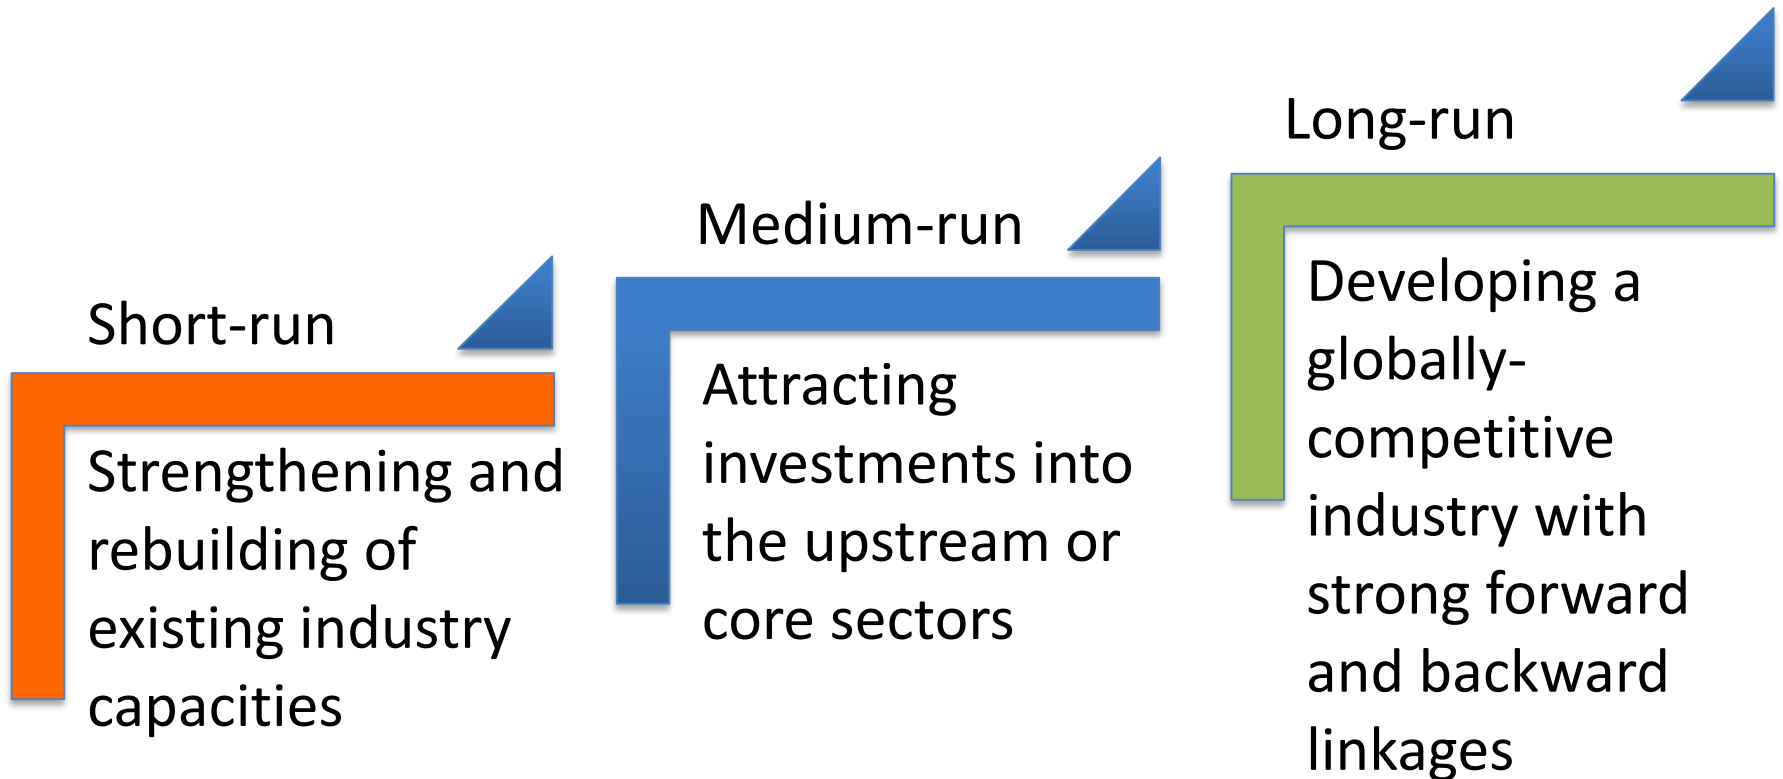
Short-run

Strengthening and rebuilding of existing industry capacities

Medium-run

Attracting investments into the upstream or core sectors

Long-run

Developing a globally-competitive industry with strong forward and backward linkages